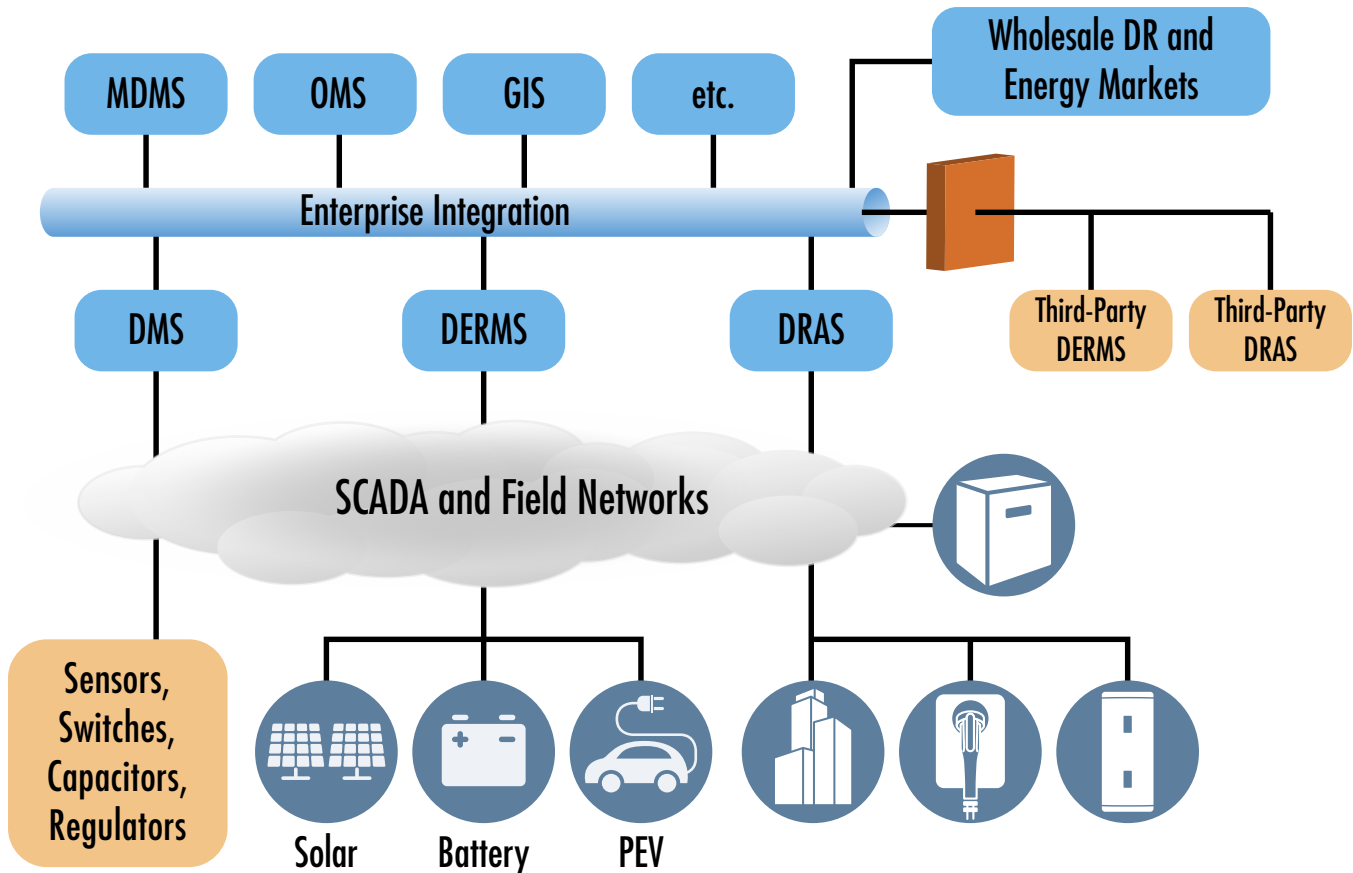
MDMS

OMS

GIS

etc.

Wholesale DR and Energy Markets

Enterprise Integration

DMS

DERMS

DRAS

Third-Party DERMS

Third-Party DRAS

SCADA and Field Networks

Sensors, Switches, Capacitors, Regulators

Solar

Battery

PEV